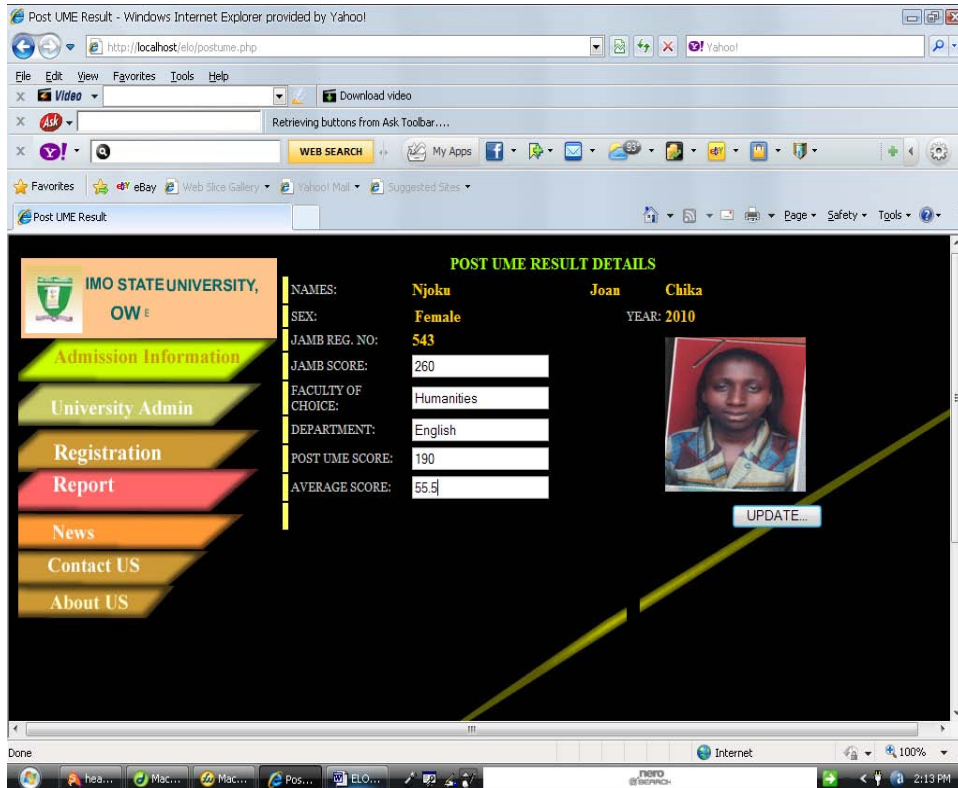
Post UME Result - Windows Internet Explorer provided by Yahoo!

http://localhost/elo/postume.php

Yahoo!

File Edit View Favorites Tools Help

Video

Download video

Ask

Retrieving buttons from Ask Toolbar....

Y!

WEB SEARCH

My Apps

93°

Favorites

eBay

Web Slice Gallery

Yahoo! Mail

Suggested Sites

Post UME Result

Page Safety Tools

IMO STATE UNIVERSITY, OW E

Admission Information

University Admin

Registration

Report

News

Contact US

About US

POST UME RESULT DETAILS

| | | | |
|---|---|---|---|
| NAMES: | Njoku | Joan | Chika |
| SEX: | Female | YEAR: | 2010 |
| JAMB REG. NO: | 543 | | |
| JAMB SCORE: | 260 | | |
| FACULTY OF CHOICE: | Humanities | | |
| DEPARTMENT: | English | | |
| POST UME SCORE: | 190 | | |
| AVERAGE SCORE: | 55.5 | | |

UPDATE...

Done

Internet

100%

hea...

Mac...

Mac...

Pos...

ELO...

nero SEARCH

2:13 PM